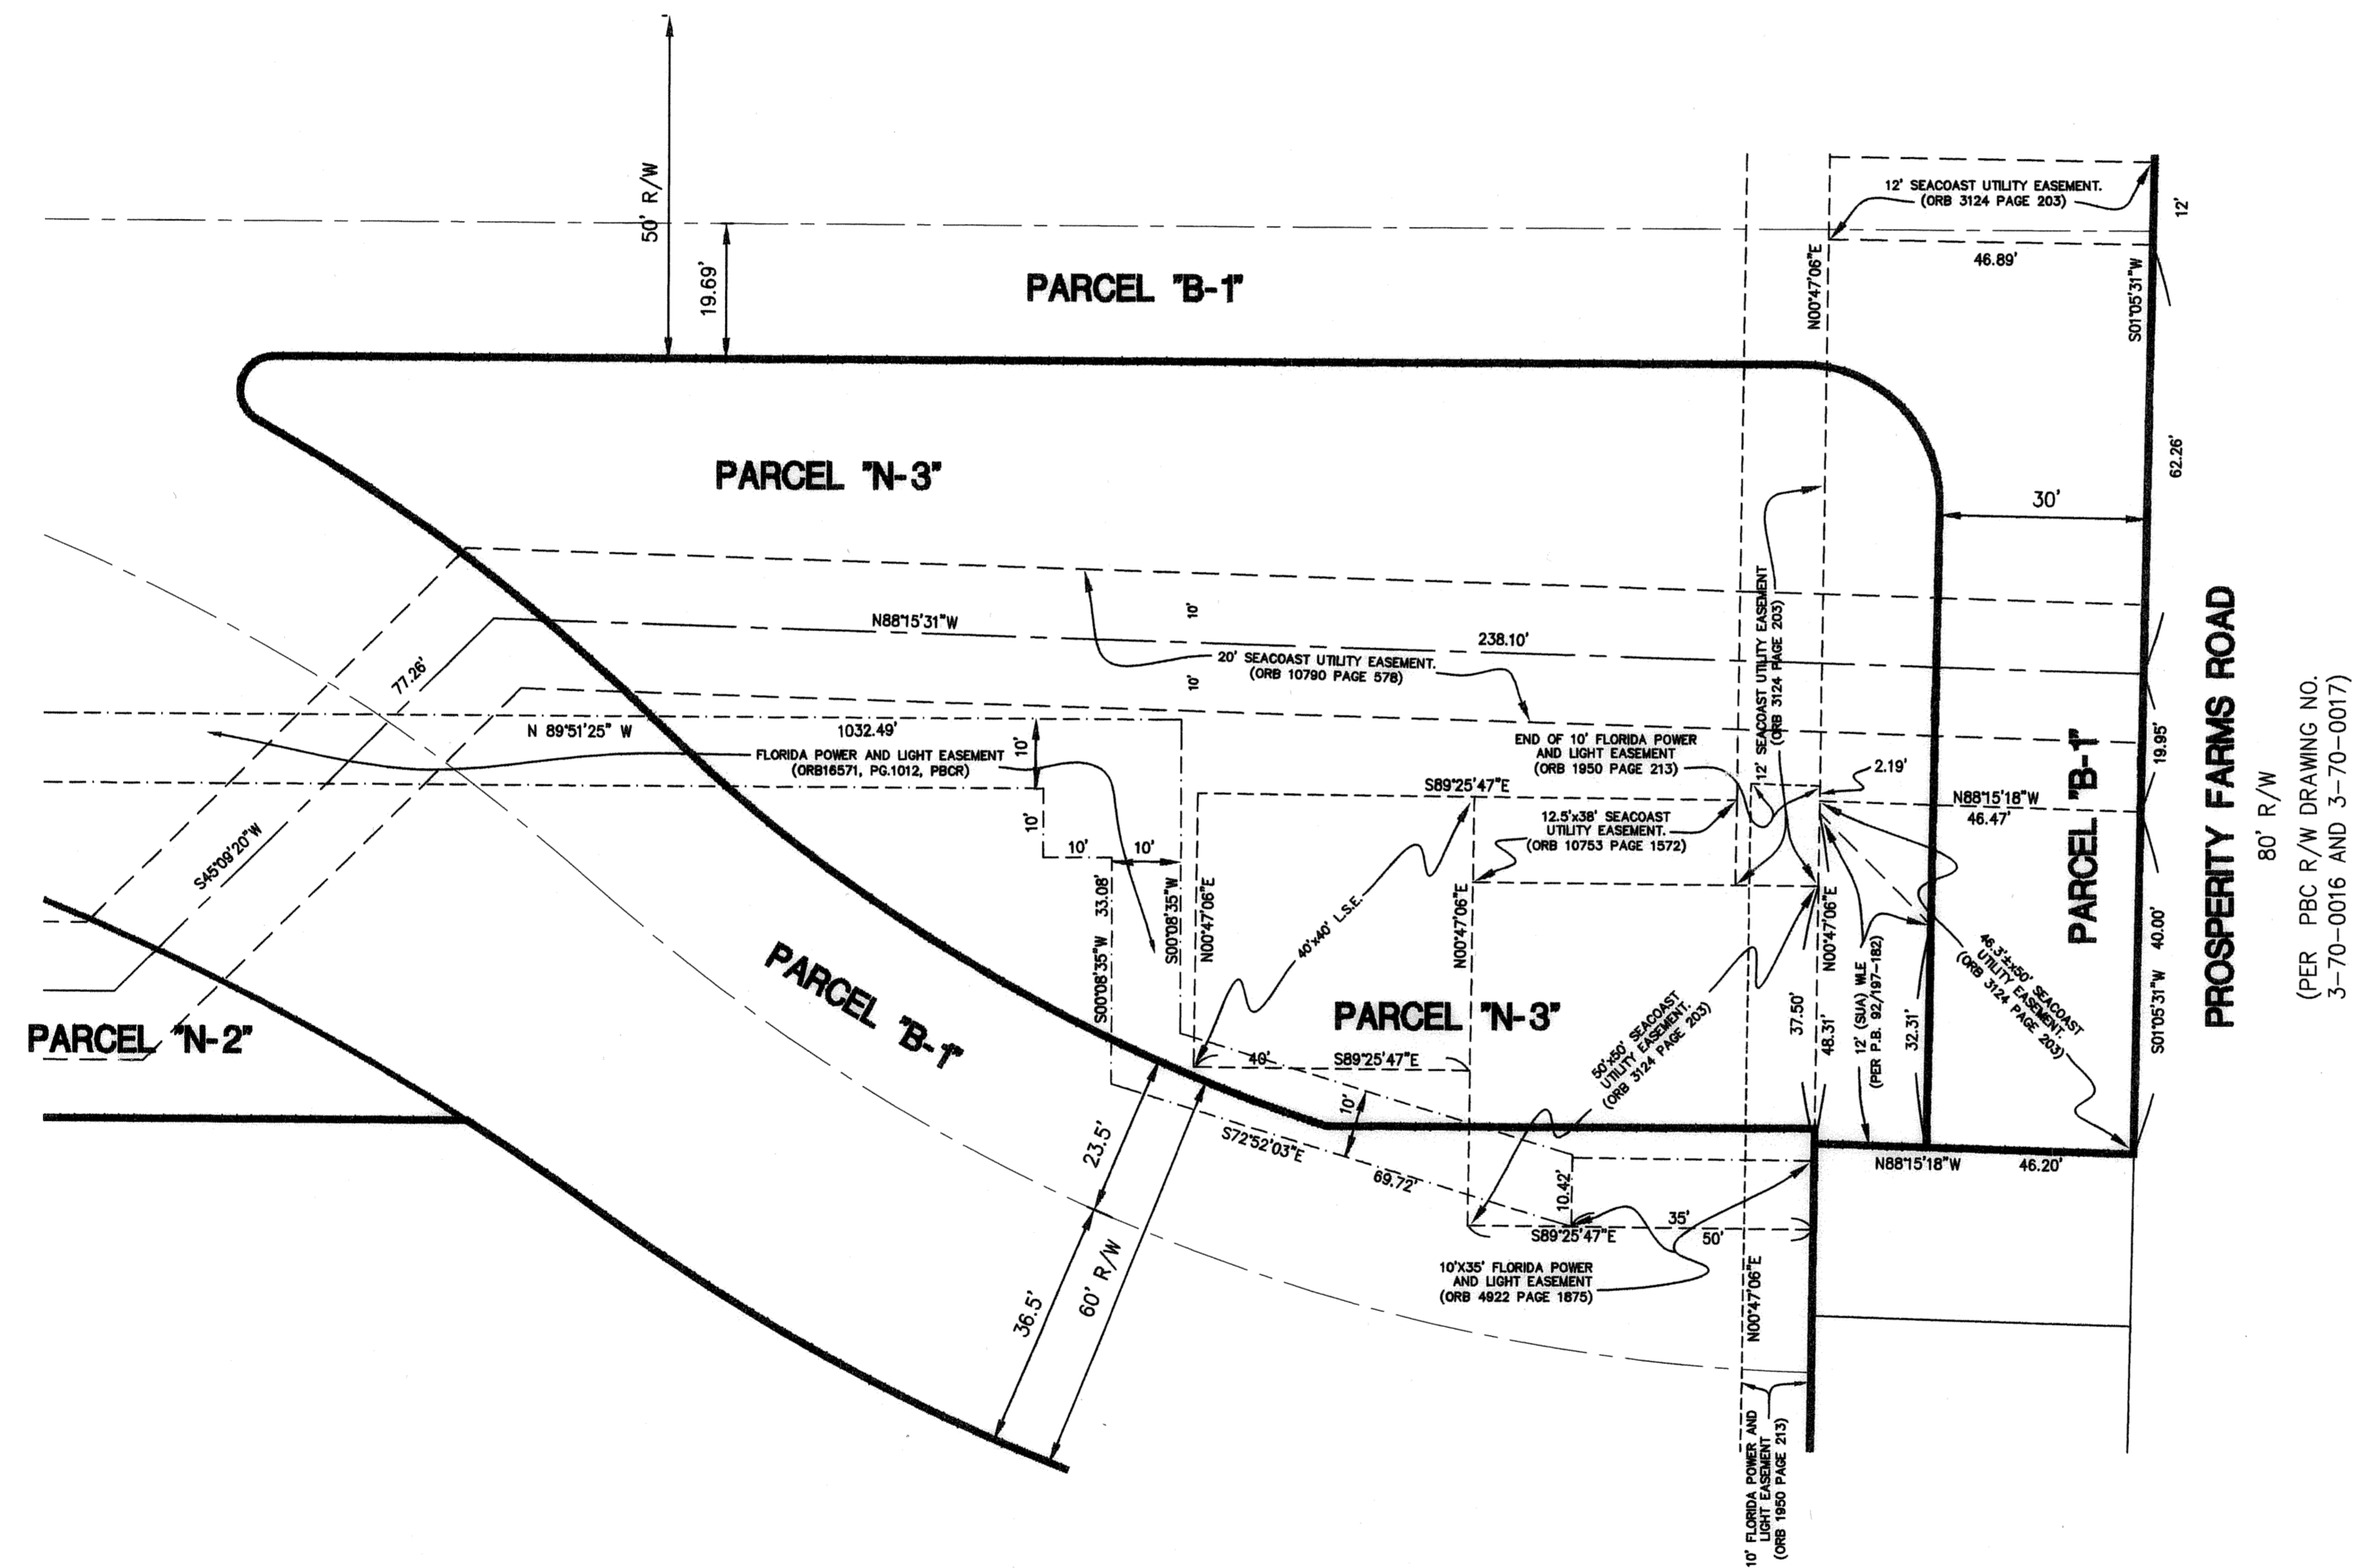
50' R/W

19.69'

PARCEL "B-1"

12' SEACOAST UTILITY EASEMENT. (ORB 3124 PAGE 203)

12'

46.89'

N00°47'06"E

S01°05'31"W

PARCEL "N-3"

62.26'

30'

12' SEACOAST UTILITY EASEMENT (ORB 3124 PAGE 203)

10'

N88°15'31"W

238.10'

20' SEACOAST UTILITY EASEMENT. (ORB 10790 PAGE 578)

10'

77.26'

N 89°51'25" W

1032.49'

FLORIDA POWER AND LIGHT EASEMENT (ORB16571, PG.1012, PBCR)

10'

END OF 10' FLORIDA POWER AND LIGHT EASEMENT (ORB 1950 PAGE 213)

2.19'

19.95'

S89°25'47"E

N88°15'18"W

46.47'

12.5'x38' SEACOAST UTILITY EASEMENT. (ORB 10753 PAGE 1572)

10'

10'

10'

S45°09'20"W

33.08'

S00°08'35"W

N00°47'06"E

S00°08'35"W

40'x40' L.S.E.

N00°47'06"E

PARCEL "B-1"

PROSPERITY FARMS ROAD

80' R/W

(PER PBC R/W DRAWING NO. 3-70-0016 AND 3-70-0017)

40.00'

S01°05'31"W

46.3'±x50' SEACOAST UTILITY EASEMENT. (ORB 3124 PAGE 203)

PARCEL "N-2"

PARCEL "B-1"

PARCEL "N-3"

40'

S89°25'47"E

50'x50' SEACOAST UTILITY EASEMENT. (ORB 3124 PAGE 203)

37.50'

48.31'

N00°47'06"E

12' (SUA) W.E. (PER P.B. 92/197-182)

32.31'

10'

S72°52'03"E

69.72'

10.42'

N88°15'18"W

46.20'

23.5'

S89°25'47"E

35'

50'

10'X35' FLORIDA POWER AND LIGHT EASEMENT (ORB 4922 PAGE 1875)

N00°47'06"E

36.5'

60' R/W

10' FLORIDA POWER AND LIGHT EASEMENT (ORB 1950 PAGE 213)